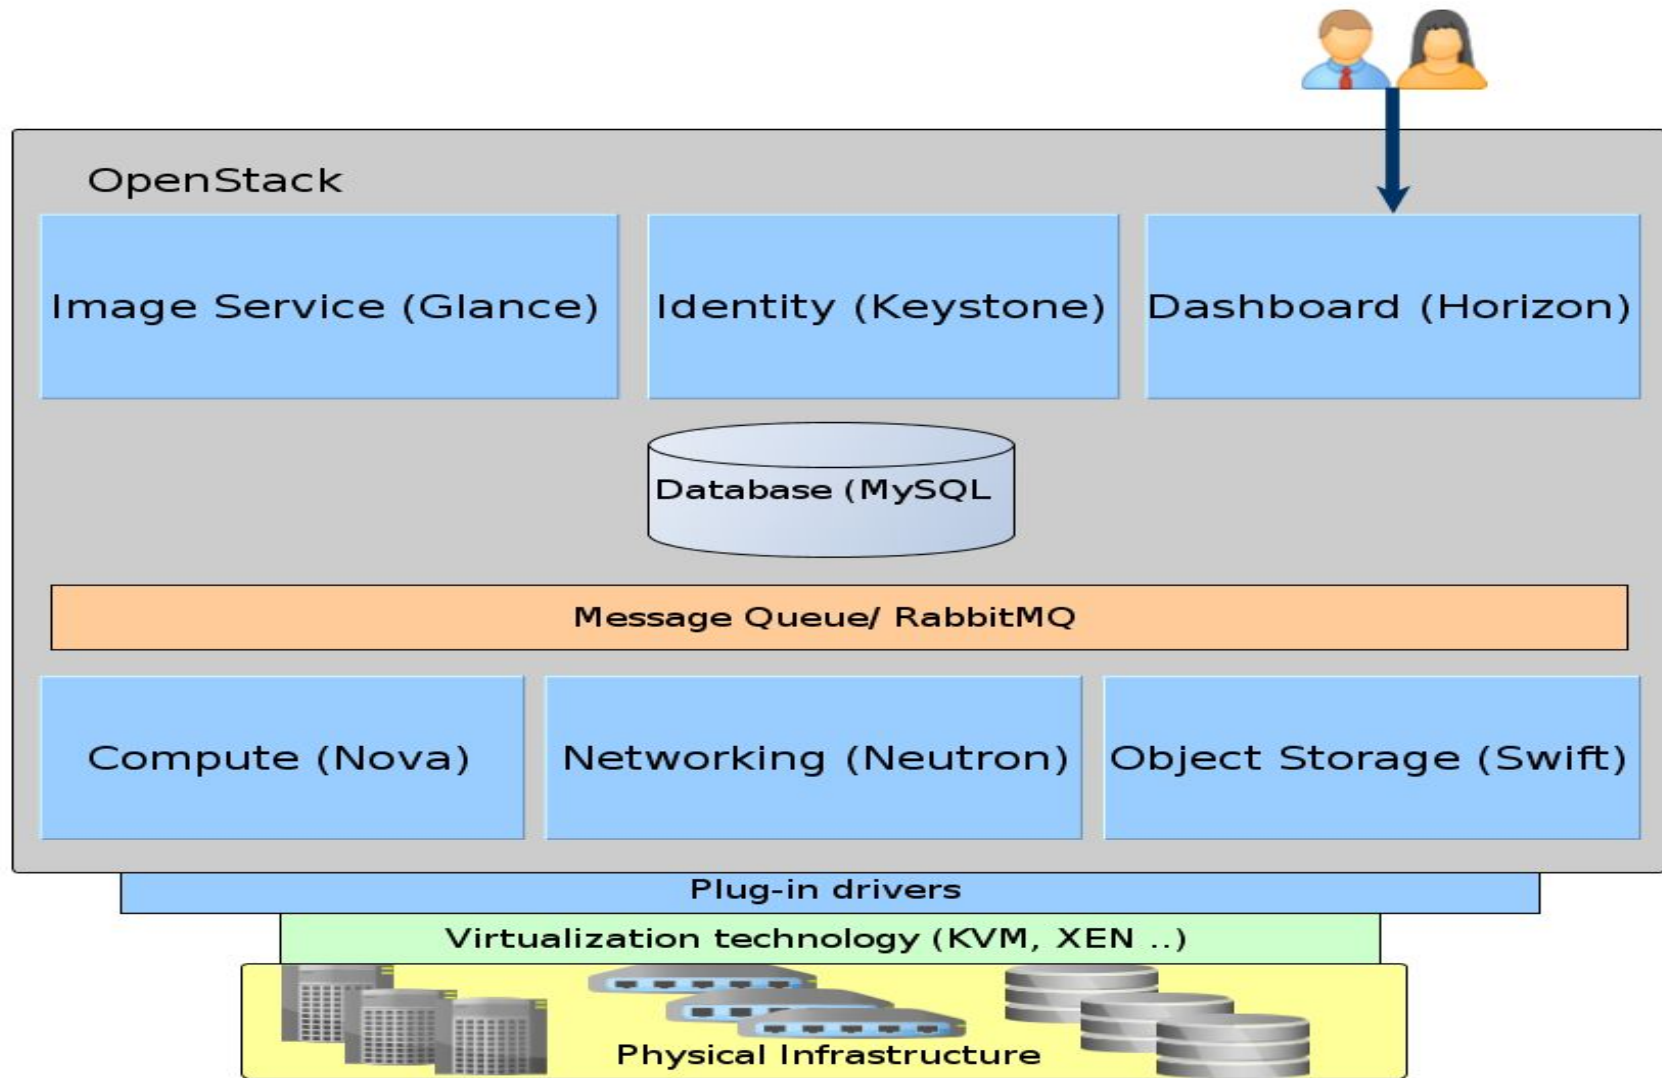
OpenStack

Image Service (Glance)

Identity (Keystone)

Dashboard (Horizon)

Database (MySQL

Message Queue/ RabbitMQ

Compute (Nova)

Networking (Neutron)

Object Storage (Swift)

Plug-in drivers

Virtualization technology (KVM, XEN ..)

Physical Infrastructure